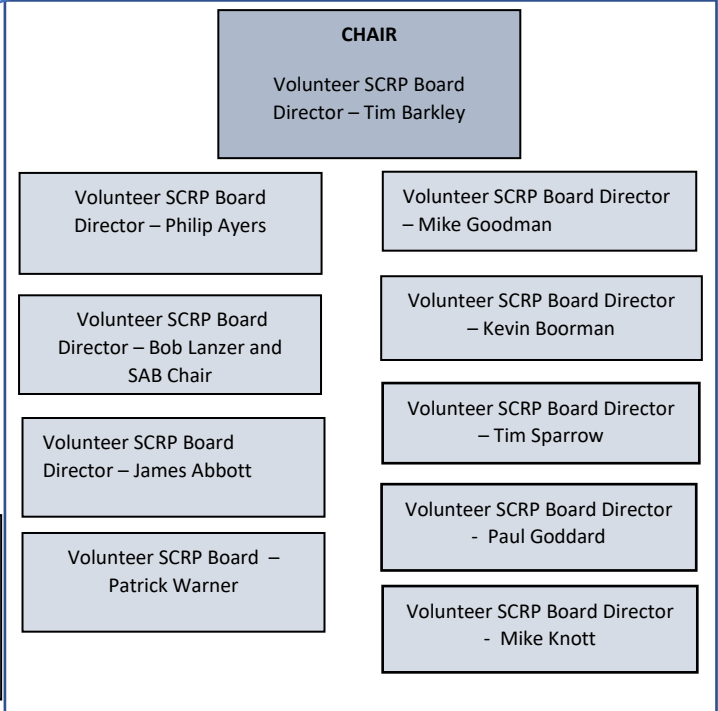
CHAIR

Volunteer SCRP Board Director – Tim Barkley

Volunteer SCRP Board Director – Philip Ayers

Volunteer SCRP Board Director – Bob Lanzer and SAB Chair

Volunteer SCRP Board Director – James Abbott

Volunteer SCRP Board – Patrick Warner

Volunteer SCRP Board Director – Mike Goodman

Volunteer SCRP Board Director – Kevin Boorman

Volunteer SCRP Board Director – Tim Sparrow

Volunteer SCRP Board Director - Paul Goddard

Volunteer SCRP Board Director - Mike Knott